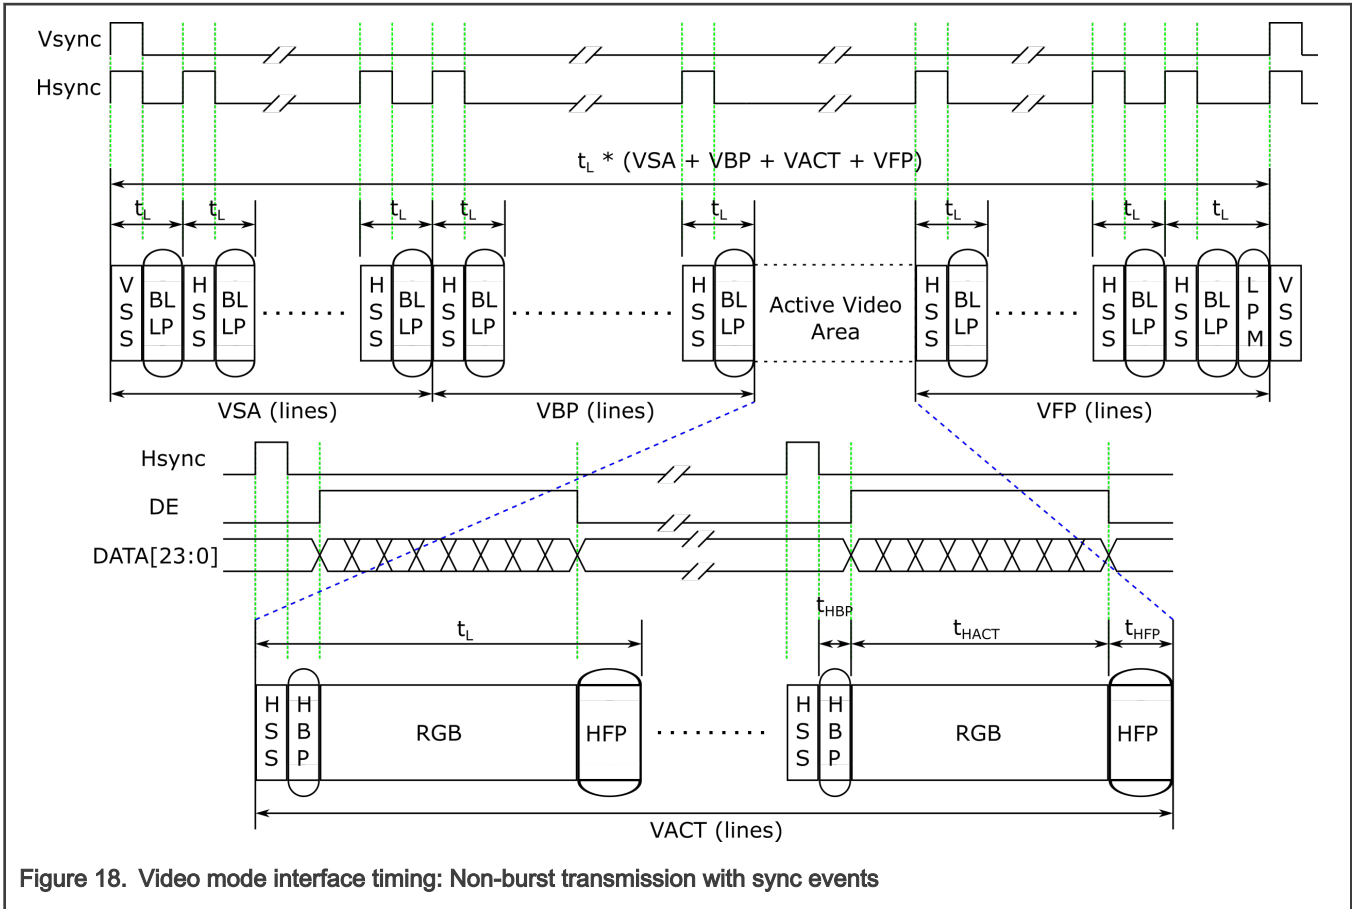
Vsync
Hsync

$t_L$ * (VSA + VBP + VACT + VFP)

$t_L$ $t_L$ $t_L$ $t_L$ $t_L$ $t_L$ $t_L$ $t_L$

VSS BLLP HSS BLLP ...... HSS BLLP HSS BLLP ........... HSS BLLP Active Video Area HSS BLLP ........ HSS BLLP HSS BLLP LPM VSS

VSA (lines) VBP (lines) VFP (lines)

Hsync
DE
DATA[23:0]

$t_L$ $t_{HBP}$ $t_{HACT}$ $t_{HFP}$

HSS HBP RGB HFP ........ HSS HBP RGB HFP

VACT (lines)

Figure 18. Video mode interface timing: Non-burst transmission with sync events